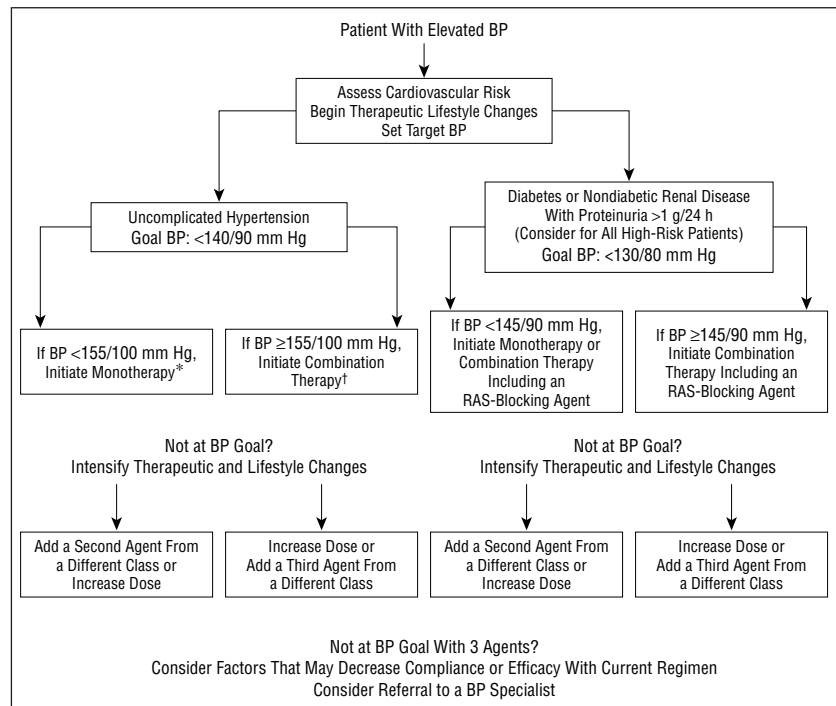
Patient With Elevated BP

Assess Cardiovascular Risk
Begin Therapeutic Lifestyle Changes
Set Target BP

Uncomplicated Hypertension
Goal BP: <140/90 mm Hg

If BP <155/100 mm Hg, Initiate Monotherapy*

If BP ≥155/100 mm Hg, Initiate Combination Therapy†

Diabetes or Nondiabetic Renal Disease With Proteinuria >1 g/24 h
(Consider for All High-Risk Patients)
Goal BP: <130/80 mm Hg

If BP <145/90 mm Hg, Initiate Monotherapy or Combination Therapy Including an RAS-Blocking Agent

If BP ≥145/90 mm Hg, Initiate Combination Therapy Including an RAS-Blocking Agent

Not at BP Goal?
Intensify Therapeutic and Lifestyle Changes

Add a Second Agent From a Different Class or Increase Dose

Increase Dose or Add a Third Agent From a Different Class

Not at BP Goal?
Intensify Therapeutic and Lifestyle Changes

Add a Second Agent From a Different Class or Increase Dose

Increase Dose or Add a Third Agent From a Different Class

Not at BP Goal With 3 Agents?
Consider Factors That May Decrease Compliance or Efficacy With Current Regimen
Consider Referral to a BP Specialist